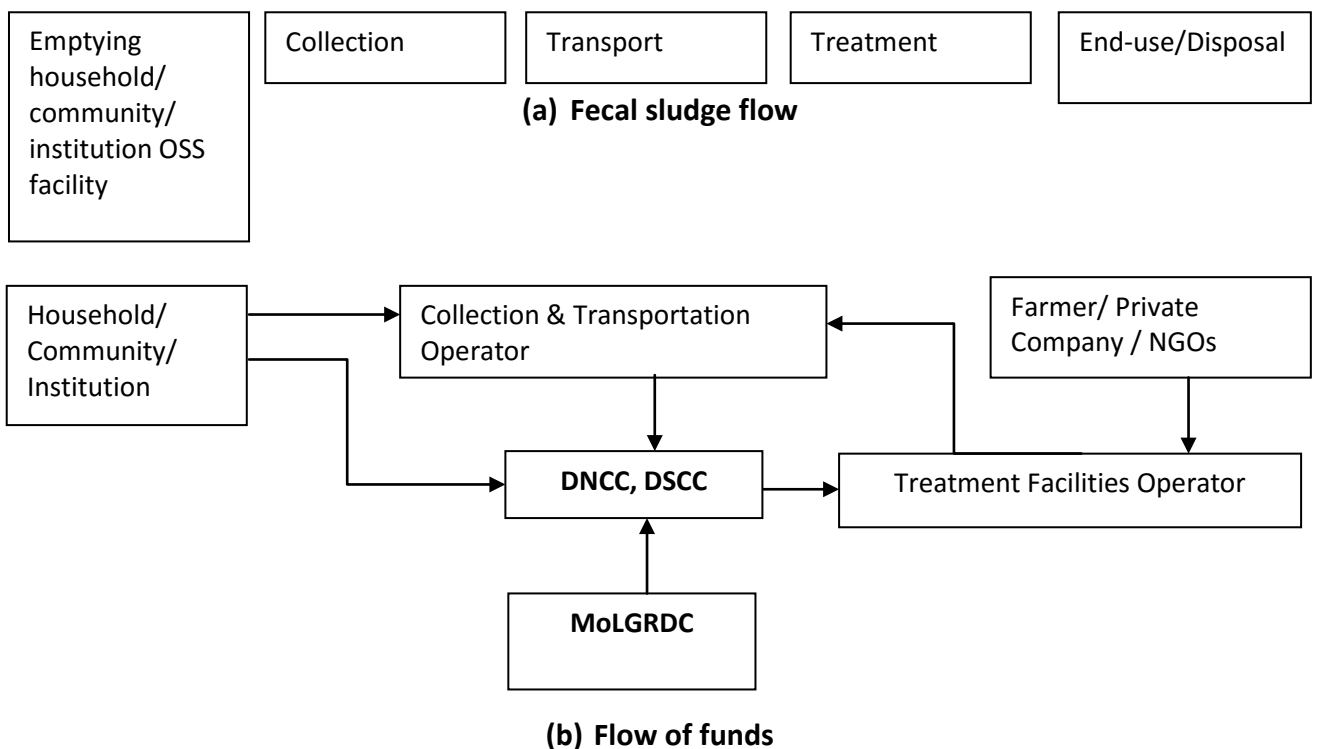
Emptying household/ community/ institution OSS facility

Collection

Transport

Treatment

End-use/Disposal

**(a) Fecal sludge flow**

Household/ Community/ Institution

Collection & Transportation Operator

Farmer/ Private Company / NGOs

DNCC, DSCC

Treatment Facilities Operator

MoLGRDC

**(b) Flow of funds**